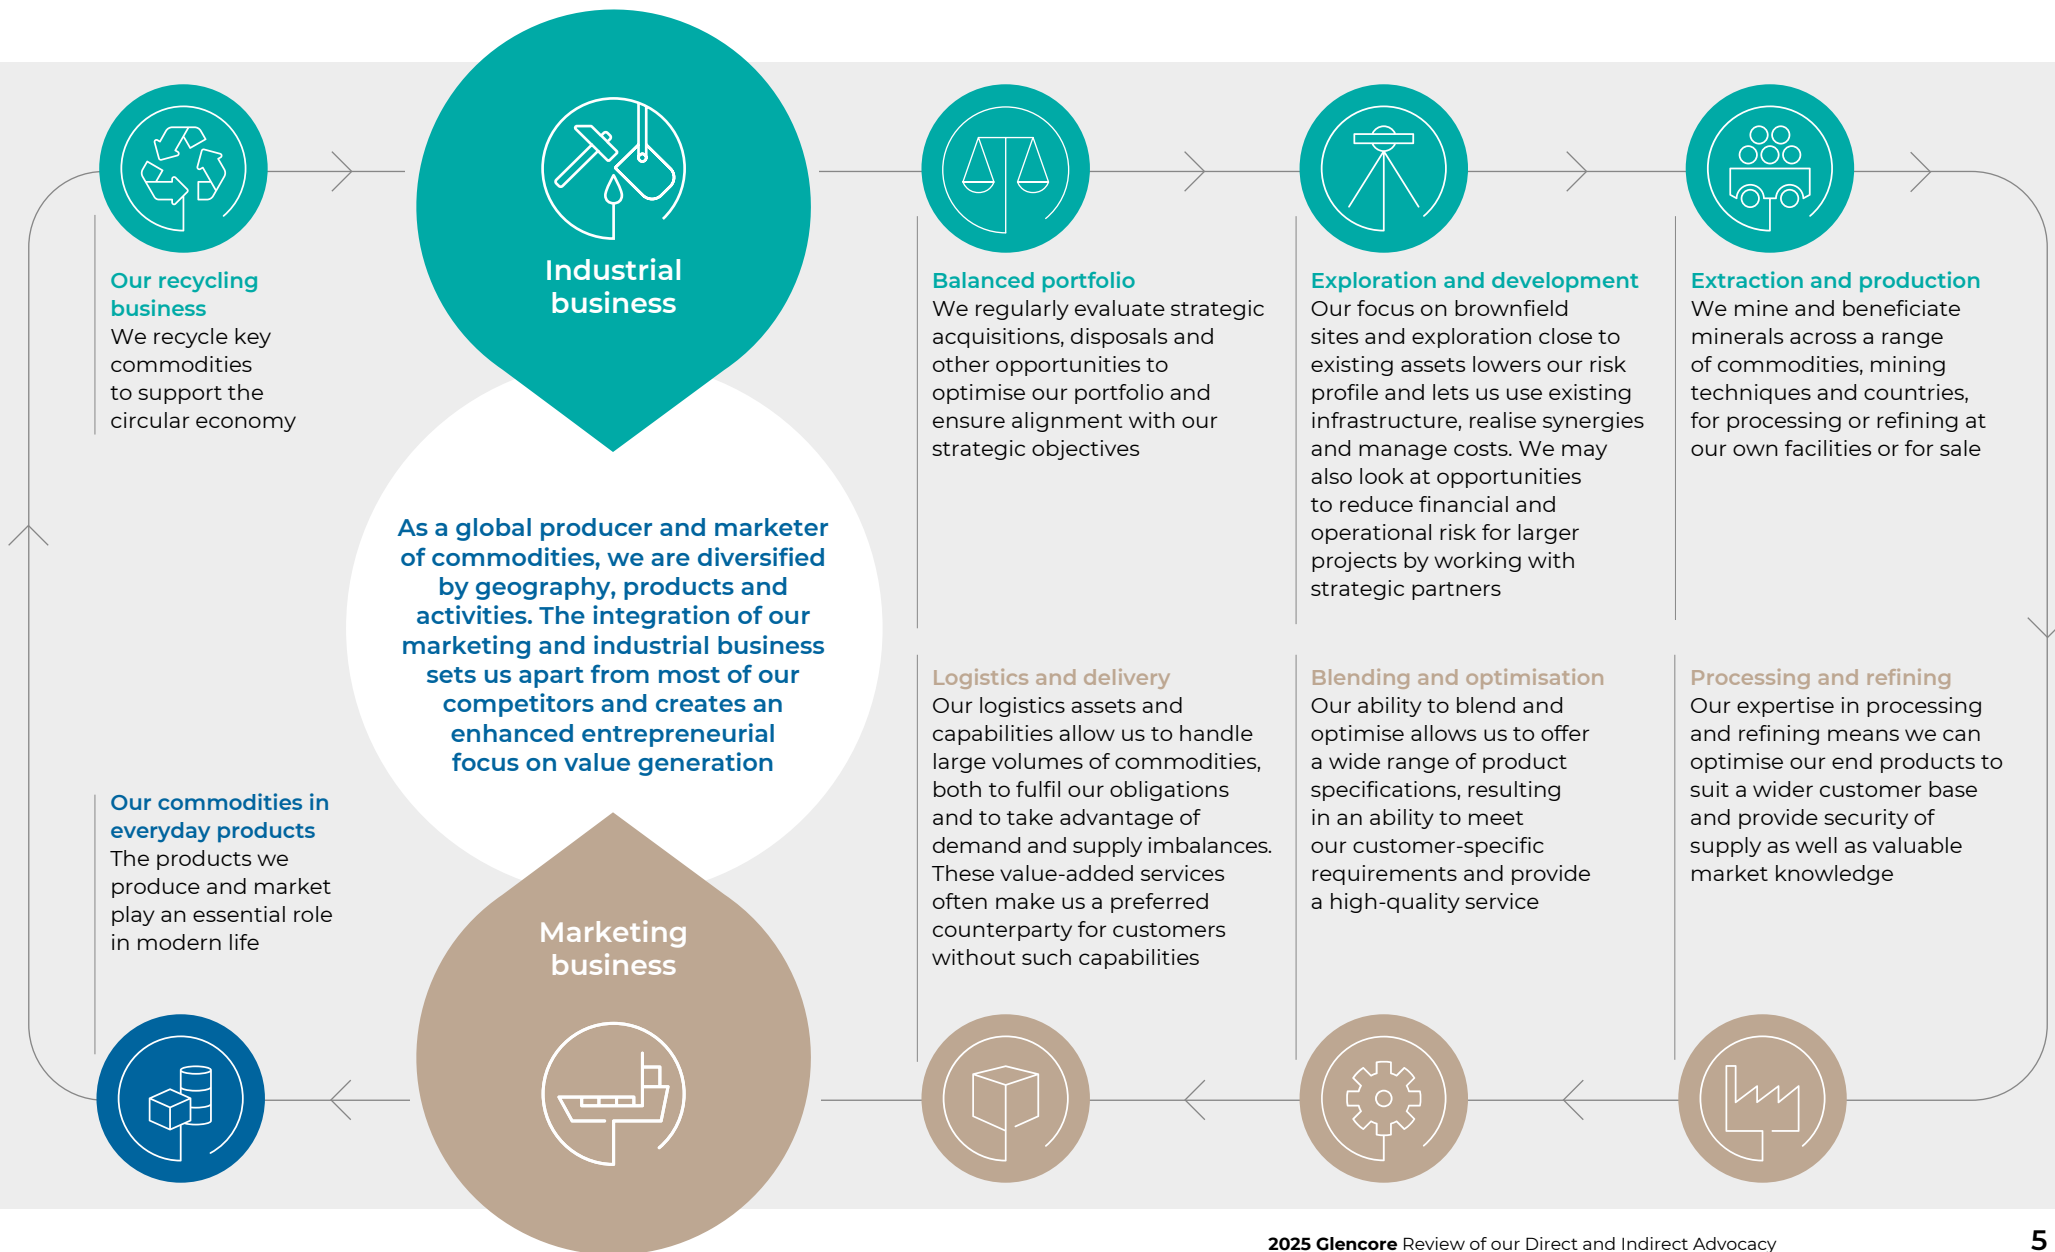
Industrial business

Our recycling business
We recycle key commodities to support the circular economy

Balanced portfolio
We regularly evaluate strategic acquisitions, disposals and other opportunities to optimise our portfolio and ensure alignment with our strategic objectives

Exploration and development
Our focus on brownfield sites and exploration close to existing assets lowers our risk profile and lets us use existing infrastructure, realise synergies and manage costs. We may also look at opportunities to reduce financial and operational risk for larger projects by working with strategic partners

Extraction and production
We mine and beneficiate minerals across a range of commodities, mining techniques and countries, for processing or refining at our own facilities or for sale

As a global producer and marketer of commodities, we are diversified by geography, products and activities. The integration of our marketing and industrial business sets us apart from most of our competitors and creates an enhanced entrepreneurial focus on value generation

Logistics and delivery
Our logistics assets and capabilities allow us to handle large volumes of commodities, both to fulfil our obligations and to take advantage of demand and supply imbalances. These value-added services often make us a preferred counterparty for customers without such capabilities

Blending and optimisation
Our ability to blend and optimise allows us to offer a wide range of product specifications, resulting in an ability to meet our customer-specific requirements and provide a high-quality service

Processing and refining
Our expertise in processing and refining means we can optimise our end products to suit a wider customer base and provide security of supply as well as valuable market knowledge

Our commodities in everyday products
The products we produce and market play an essential role in modern life

Marketing business

2025 Glencore Review of our Direct and Indirect Advocacy 5